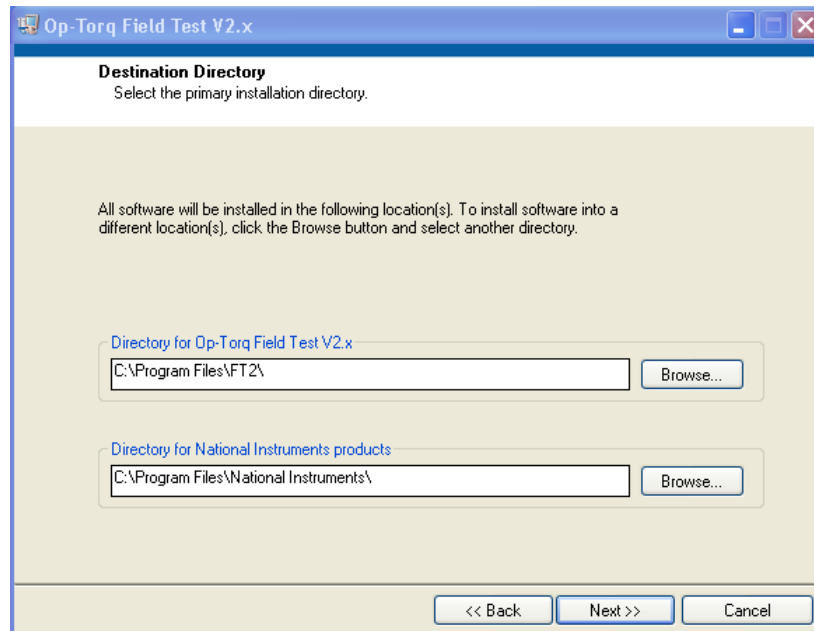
Op-Torq Field Test V2.x

Destination Directory
Select the primary installation directory.

All software will be installed in the following location(s). To install software into a different location(s), click the Browse button and select another directory.

Directory for Op-Torq Field Test V2.x
C:\Program Files\FT2\
Browse...

Directory for National Instruments products
C:\Program Files\National Instruments\
Browse...

<< Back
Next >>
Cancel